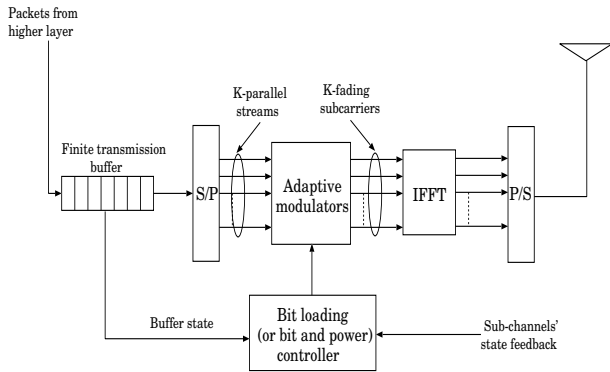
Packets from higher layer

K-parallel streams

K-fading subcarriers

Finite transmission buffer

S/P

Adaptive modulators

IFFT

P/S

Buffer state

Bit loading (or bit and power) controller

Sub-channels' state feedback